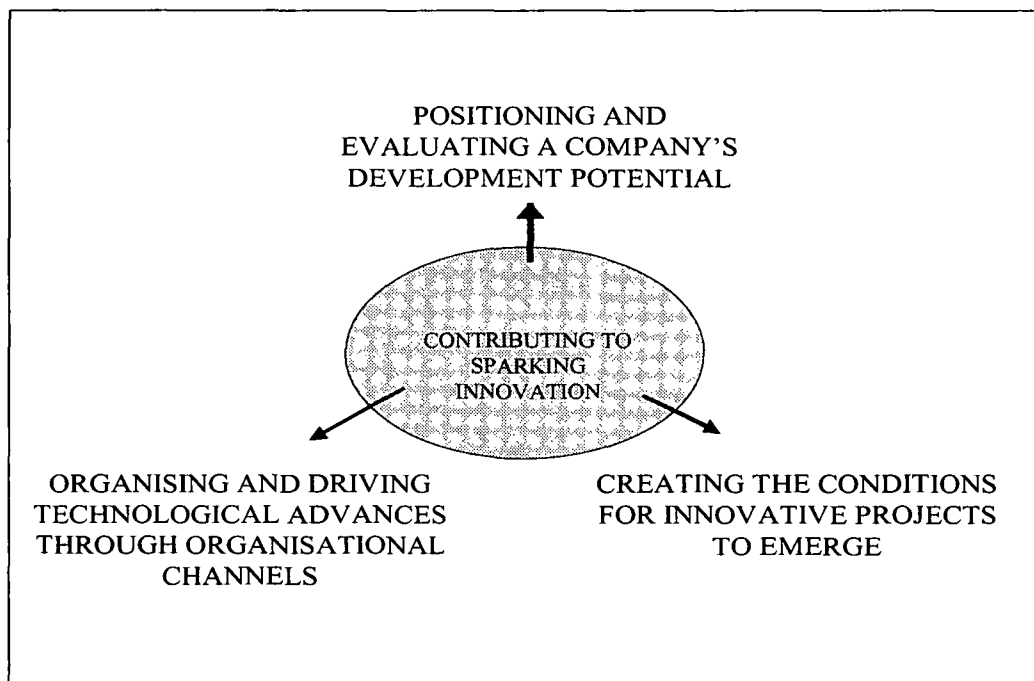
POSITIONING AND EVALUATING A COMPANY'S DEVELOPMENT POTENTIAL

CONTRIBUTING TO SPARKING INNOVATION

ORGANISING AND DRIVING TECHNOLOGICAL ADVANCES THROUGH ORGANISATIONAL CHANNELS

CREATING THE CONDITIONS FOR INNOVATIVE PROJECTS TO EMERGE